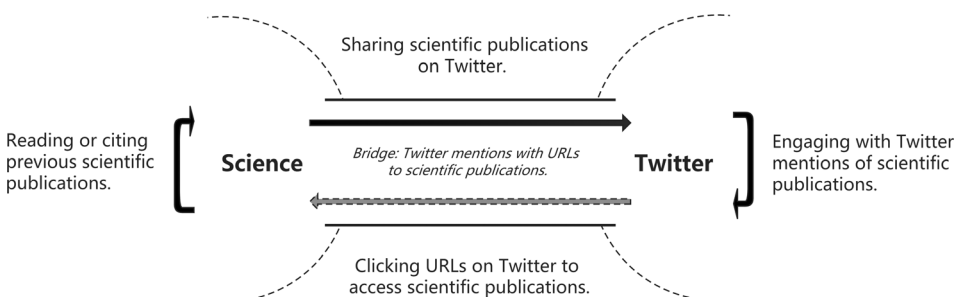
Sharing scientific publications on Twitter.

Reading or citing previous scientific publications.

Science

Bridge: Twitter mentions with URLs to scientific publications.

Twitter

Engaging with Twitter mentions of scientific publications.

Clicking URLs on Twitter to access scientific publications.